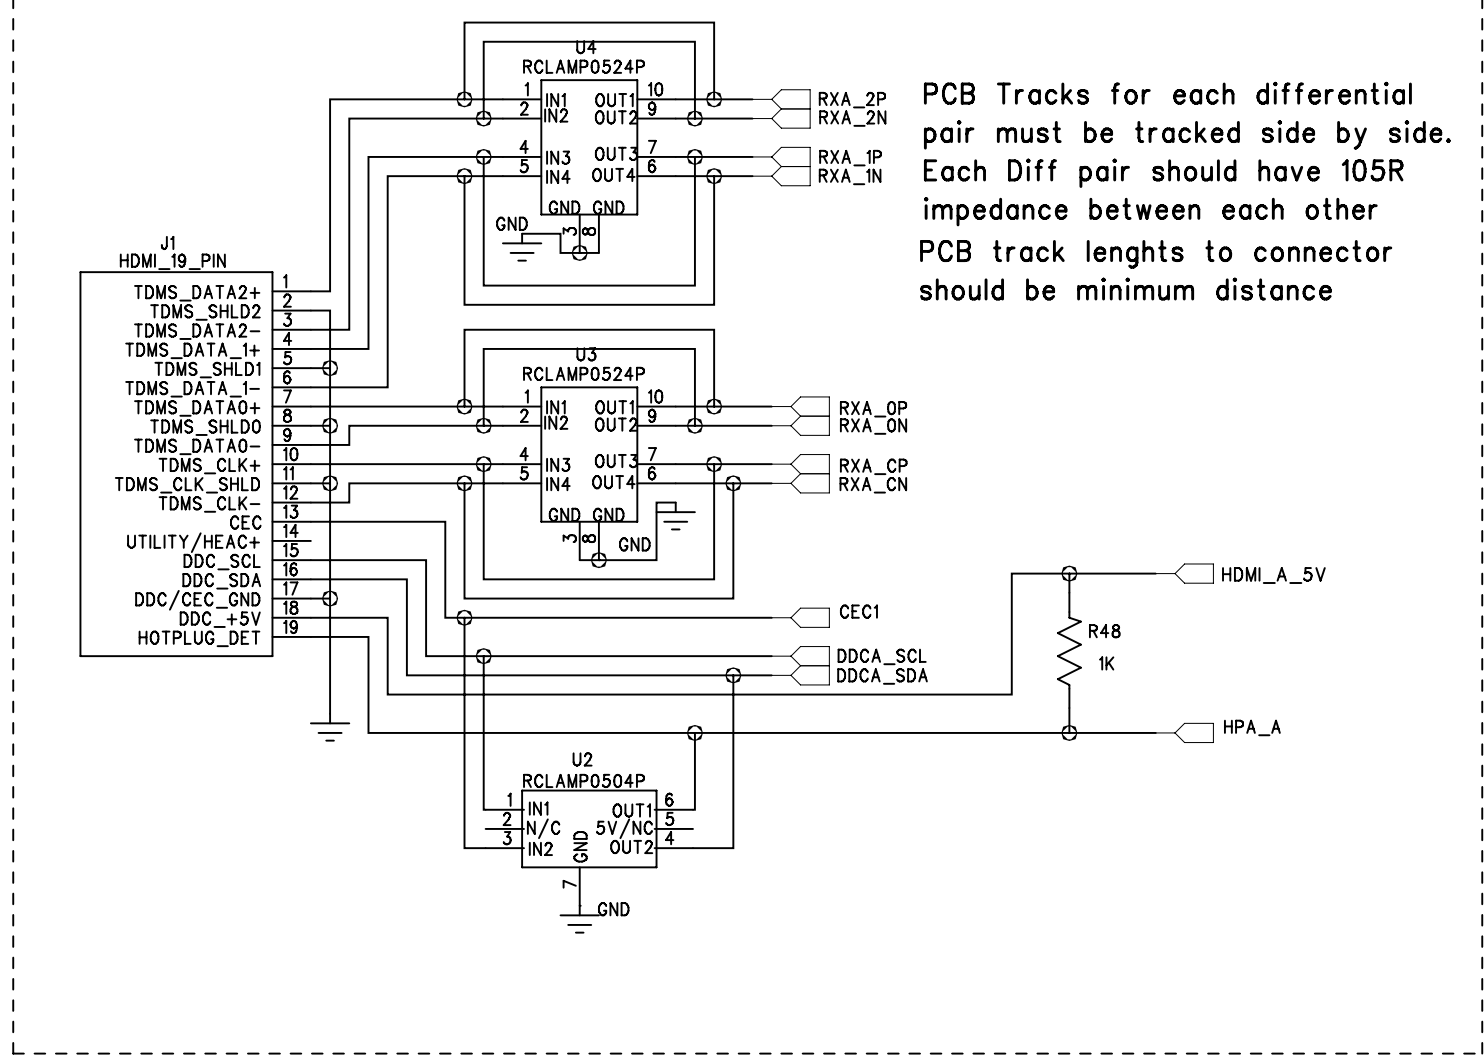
U4
RCLAMP0524P
1 IN1
2 IN2
4 IN3
5 IN4
OUT1 10
OUT2 9
OUT3 7
OUT4 6
GND GND
3 8
GND
RXA_2P
RXA_2N
RXA_1P
RXA_1N

PCB Tracks for each differential pair must be tracked side by side. Each Diff pair should have 105R impedance between each other
PCB track lenghts to connector should be minimum distance

J1
HDMI_19_PIN
TDMS_DATA2+ 1
TDMS_SHLD2 2
TDMS_DATA2- 3
TDMS_DATA_1+ 4
TDMS_SHLD1 5
TDMS_DATA_1- 6
TDMS_DATA0+ 7
TDMS_SHLD0 8
TDMS_DATA0- 9
TDMS_CLK+ 10
TDMS_CLK_SHLD 11
TDMS_CLK- 12
CEC 13
UTILITY/HEAC+ 14
15
DDC_SCL 16
DDC_SDA 17
DDC/CEC_GND 18
DDC_+5V 19
HOTPLUG_DET

U3
RCLAMP0524P
1 IN1
2 IN2
4 IN3
5 IN4
OUT1 10
OUT2 9
OUT3 7
OUT4 6
GND GND
3 8
GND
RXA_0P
RXA_0N
RXA_CP
RXA_CN

HDMI_A_5V
R48
1K
CEC1
DDCA_SCL
DDCA_SDA
HPA_A

U2
RCLAMP0504P
1 IN1
2 N/C
3 IN2
GND
7
OUT1 6
5V/NC 5
OUT2 4
GND